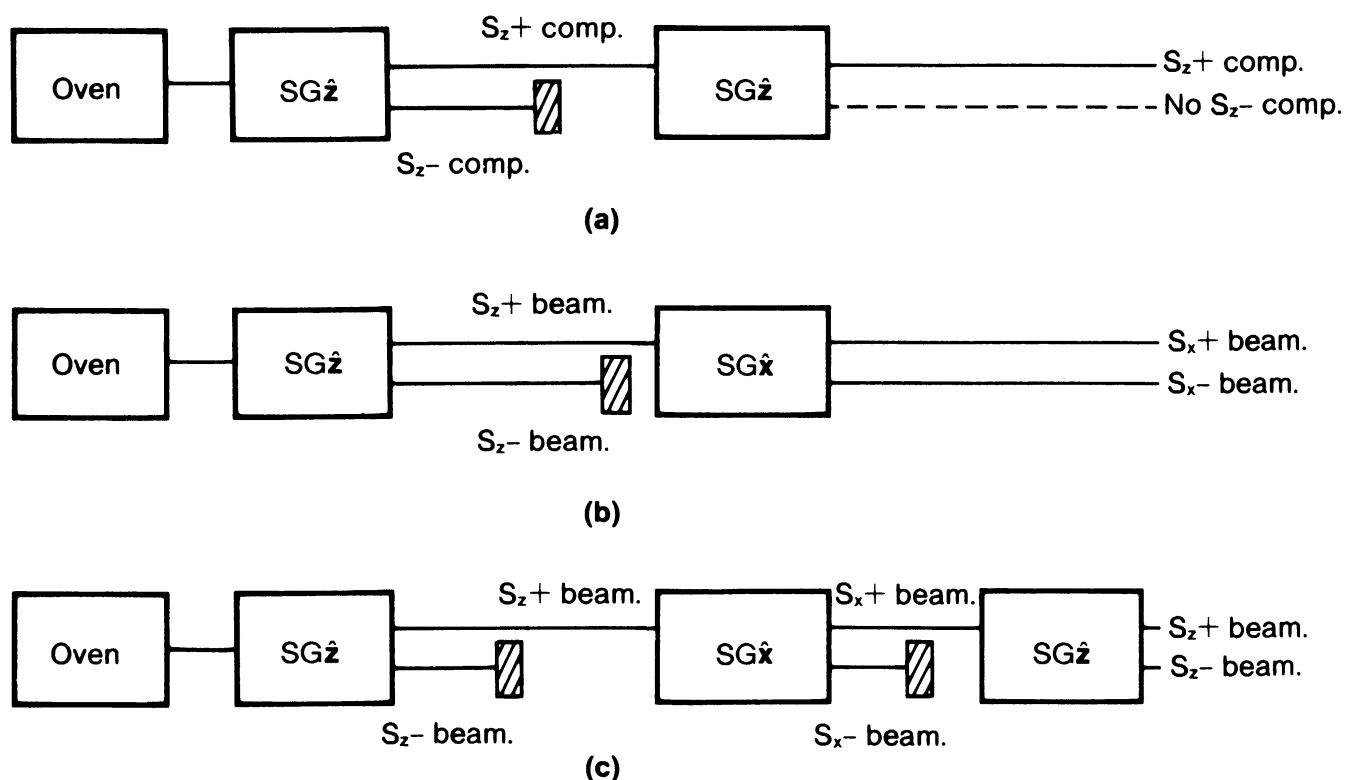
Oven

SG$\hat{\mathbf{z}}$

$S_z+$ comp.

$S_z-$ comp.

SG$\hat{\mathbf{z}}$

$S_z+$ comp.

No $S_z-$ comp.

(a)

Oven

SG$\hat{\mathbf{z}}$

$S_z+$ beam.

$S_z-$ beam.

SG$\hat{\mathbf{x}}$

$S_x+$ beam.

$S_x-$ beam.

(b)

Oven

SG$\hat{\mathbf{z}}$

$S_z+$ beam.

$S_z-$ beam.

SG$\hat{\mathbf{x}}$

$S_x+$ beam.

$S_x-$ beam.

SG$\hat{\mathbf{z}}$

$S_z+$ beam.

$S_z-$ beam.

(c)